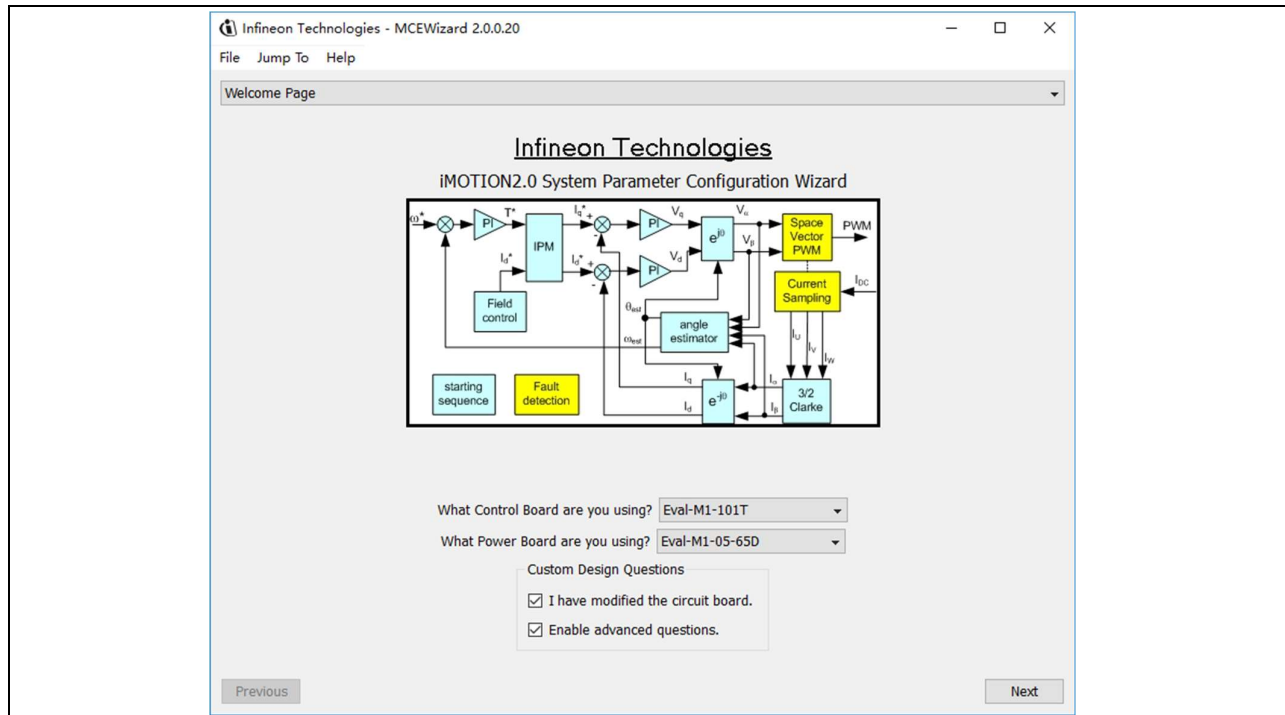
Infineon Technologies - MCEWizard 2.0.0.20

File Jump To Help

Welcome Page

Infineon Technologies

iMOTION2.0 System Parameter Configuration Wizard

$\omega^*$ PI $T^*$ IPM $I_q^*$ + - PI $V_q$ $e^{j\theta}$ $V_\alpha$ Space Vector PWM PWM $I_d^*$ $I_d^*$ + - PI $V_d$ $V_\beta$ Field control $\theta_{est}$ angle estimator $\omega_{est}$ Current Sampling $I_{DC}$ $I_U$ $I_V$ $I_W$ starting sequence Fault detection $I_q$ $e^{-j\theta}$ $I_\alpha$ 3/2 Clarke $I_d$ $I_\beta$

What Control Board are you using? Eval-M1-101T

What Power Board are you using? Eval-M1-05-65D

Custom Design Questions

☑ I have modified the circuit board.

☑ Enable advanced questions.

Previous

Next